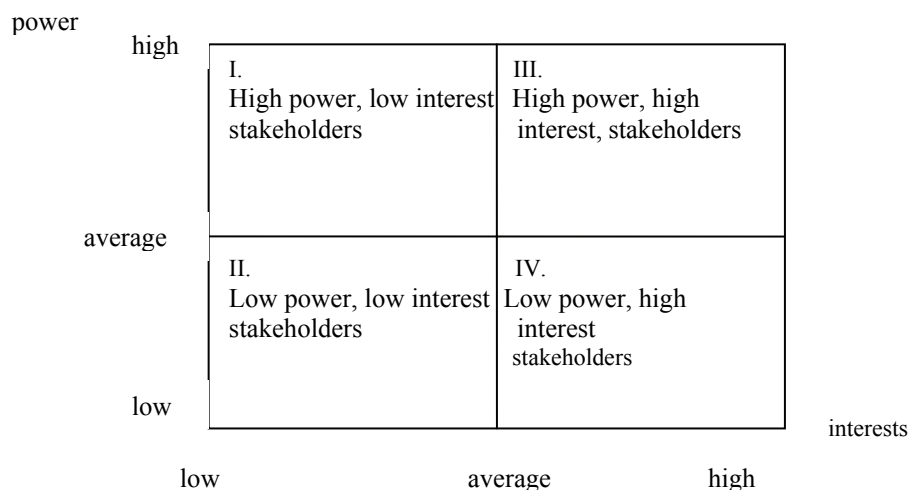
power

high

| I. High power, low interest stakeholders | III. High power, high interest, stakeholders |
|---|---|
| II. Low power, low interest stakeholders | IV. Low power, high interest stakeholders |

average

low

interests

low average high